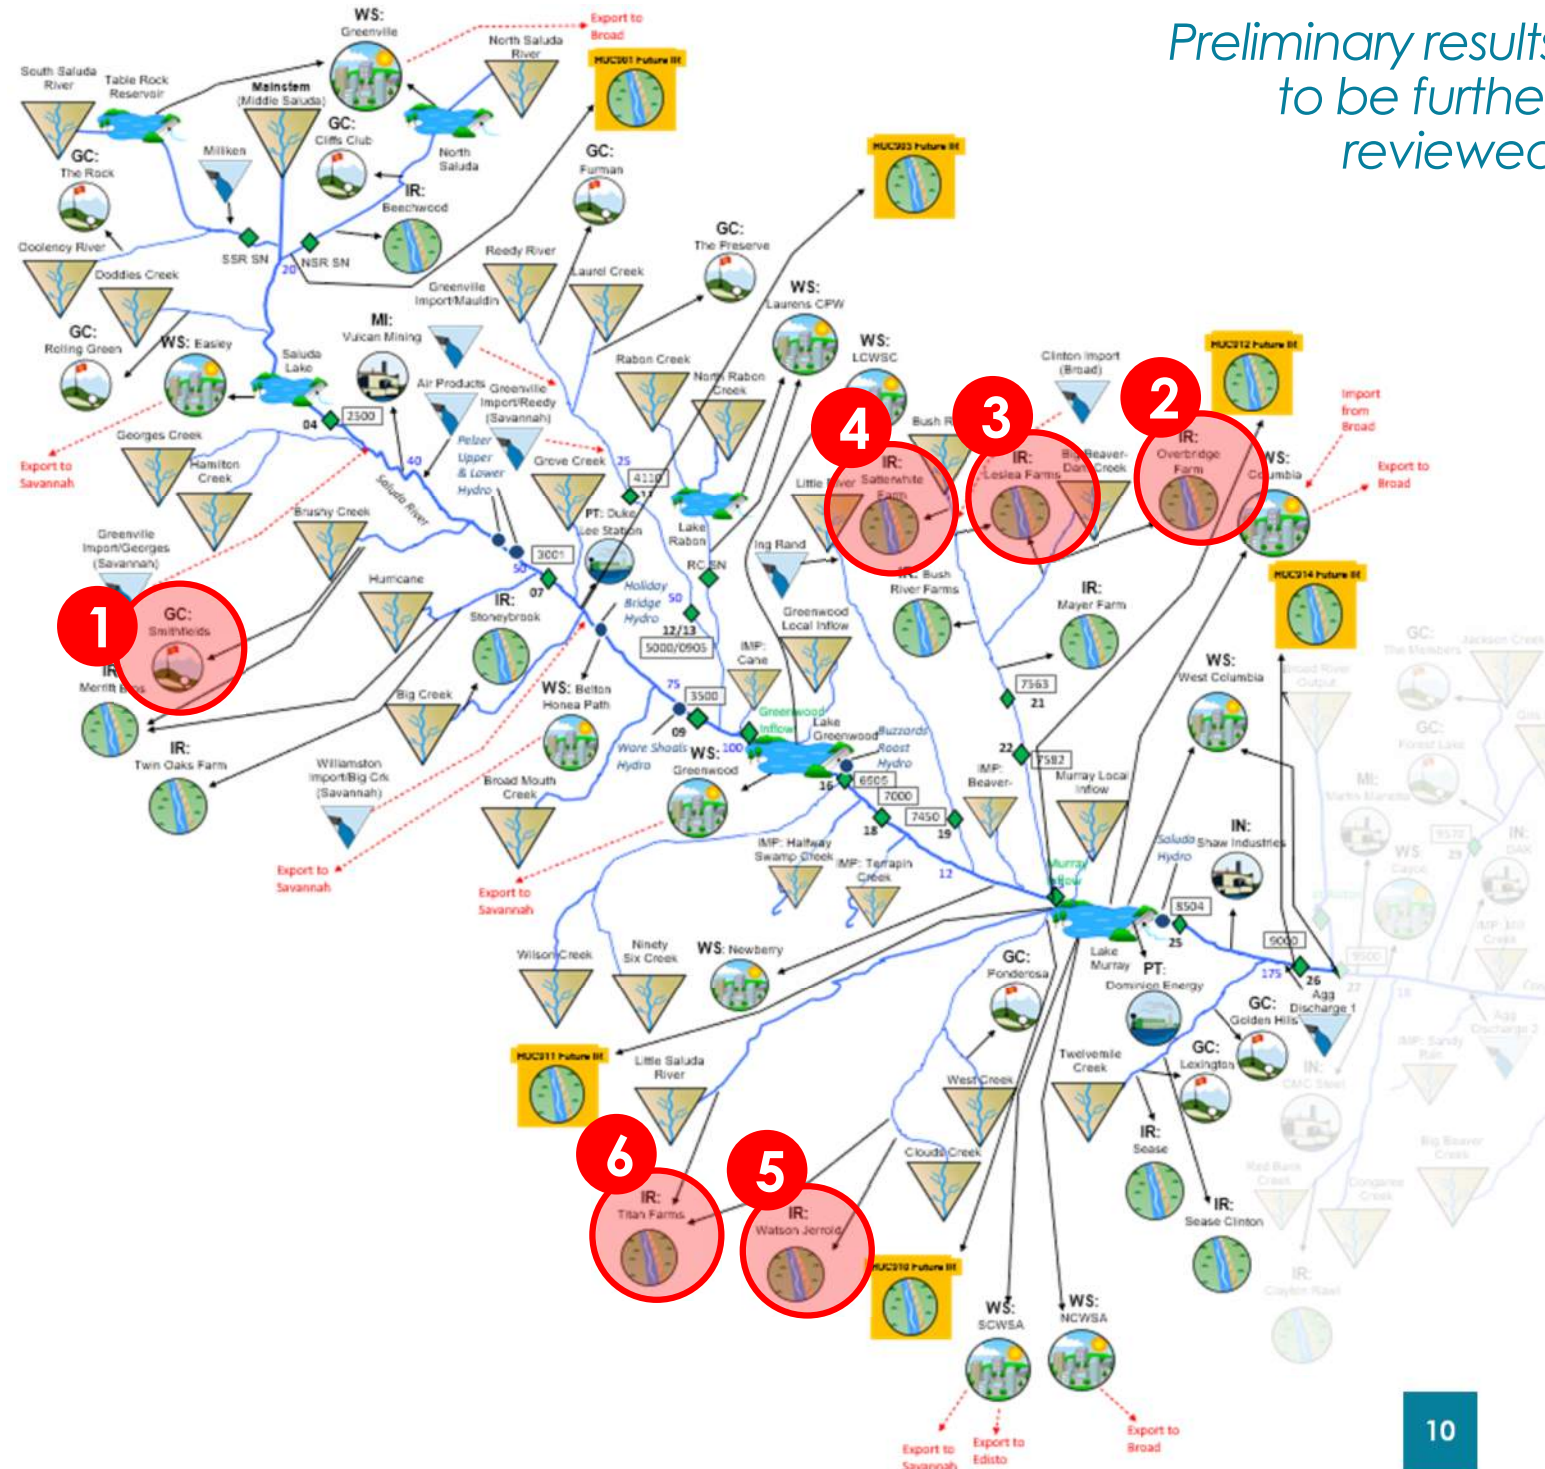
Preliminary results
to be further
reviewed

WS: Greenville
Export to Broad
North Saluda River
HUC001 Future IR
South Saluda River
Table Rock Reservoir
Mainstem (Middle Saluda)
GC: The Rock
Milliken
GC: Cliffs Club
North Saluda
IR: Beechwood
GC: Furman
HUC003 Future IR
Oolenoy River
SSR SN
NSR SN
20
Dodries Creek
Reedy River
Laurel Creek
GC: The Preserve
Greenville Import/Mauldin
GC: Rolling Green
WS: Easley
MI: Vulcan Mining
WS: Laurens CPW
Saluda Lake
Rabon Creek
North Rabon Creek
WS: LCWSC
Clinton Import (Broad)
HUC012 Future IR
Air Products
Greenville Import/Reedy (Savannah)
04
2500
Georges Creek
Export to Savannah
Hamilton Creek
40
Pelzer Upper & Lower Hydro
Grove Creek
25
4110
11
Lake Rabon
Bush R
IR: Saluda Farm
IR: Leslea Farms
IR: Overbridge Farm
Big Beaver Dam Creek
WS: Columbia
Import from Broad
Export to Broad
Little River
Saluda River
Brushy Creek
PT: Duke Lee Station
3001
Greenville Import/Georges (Savannah)
50
07
RC SN
Ing Rand
IR: Bush River Farms
HUC014 Future IR
Hurricane
IR: Stoneybrook
Holliday Bridge Hydro
50
12/13
5000/0505
Greenwood Local Inflow
IR: Mayer Farm
GC: Smithfields
IR: Merritt Bros
IMP: Cane
7563
21
WS: West Columbia
Big Creek
WS: Belton Honea Path
75
3500
09
Greenwood Inflow
Lake Greenwood
Buzzards Roost Hydro
22
7582
IR: Twin Oaks Farm
Ware Shoals Hydro
100
WS: Greenwood
6505
16
IMP: Beaver-
Murray Local Inflow
Williamston Import/Big Crk (Savannah)
Broad Mouth Creek
7000
18
7450
19
IN: Shaw Industries
Saluda Hydro
Export to Savannah
Export to Savannah
IMP: Halfway Swamp Creek
IMP: Terrapin Creek
12
Murray Inflow
8504
25
9000
175
26
Wilson Creek
Ninety Six Creek
WS: Newberry
GC: Ponderosa
Lake Murray
PT: Dominion Energy
Agg Discharge 1
GC: Golden Hills
HUC011 Future IR
Little Saluda River
West Creek
Twelvemile Creek
GC: Lexington
IR: Sease
Clouds Creek
IR: Titan Farms
IR: Watson Jerrold
HUC010 Future IR
IR: Sease Clinton
WS: SCWSA
WS: NCWSA
Export to Savannah
Export to Edisto
Export to Broad
1
2
3
4
5
6
10